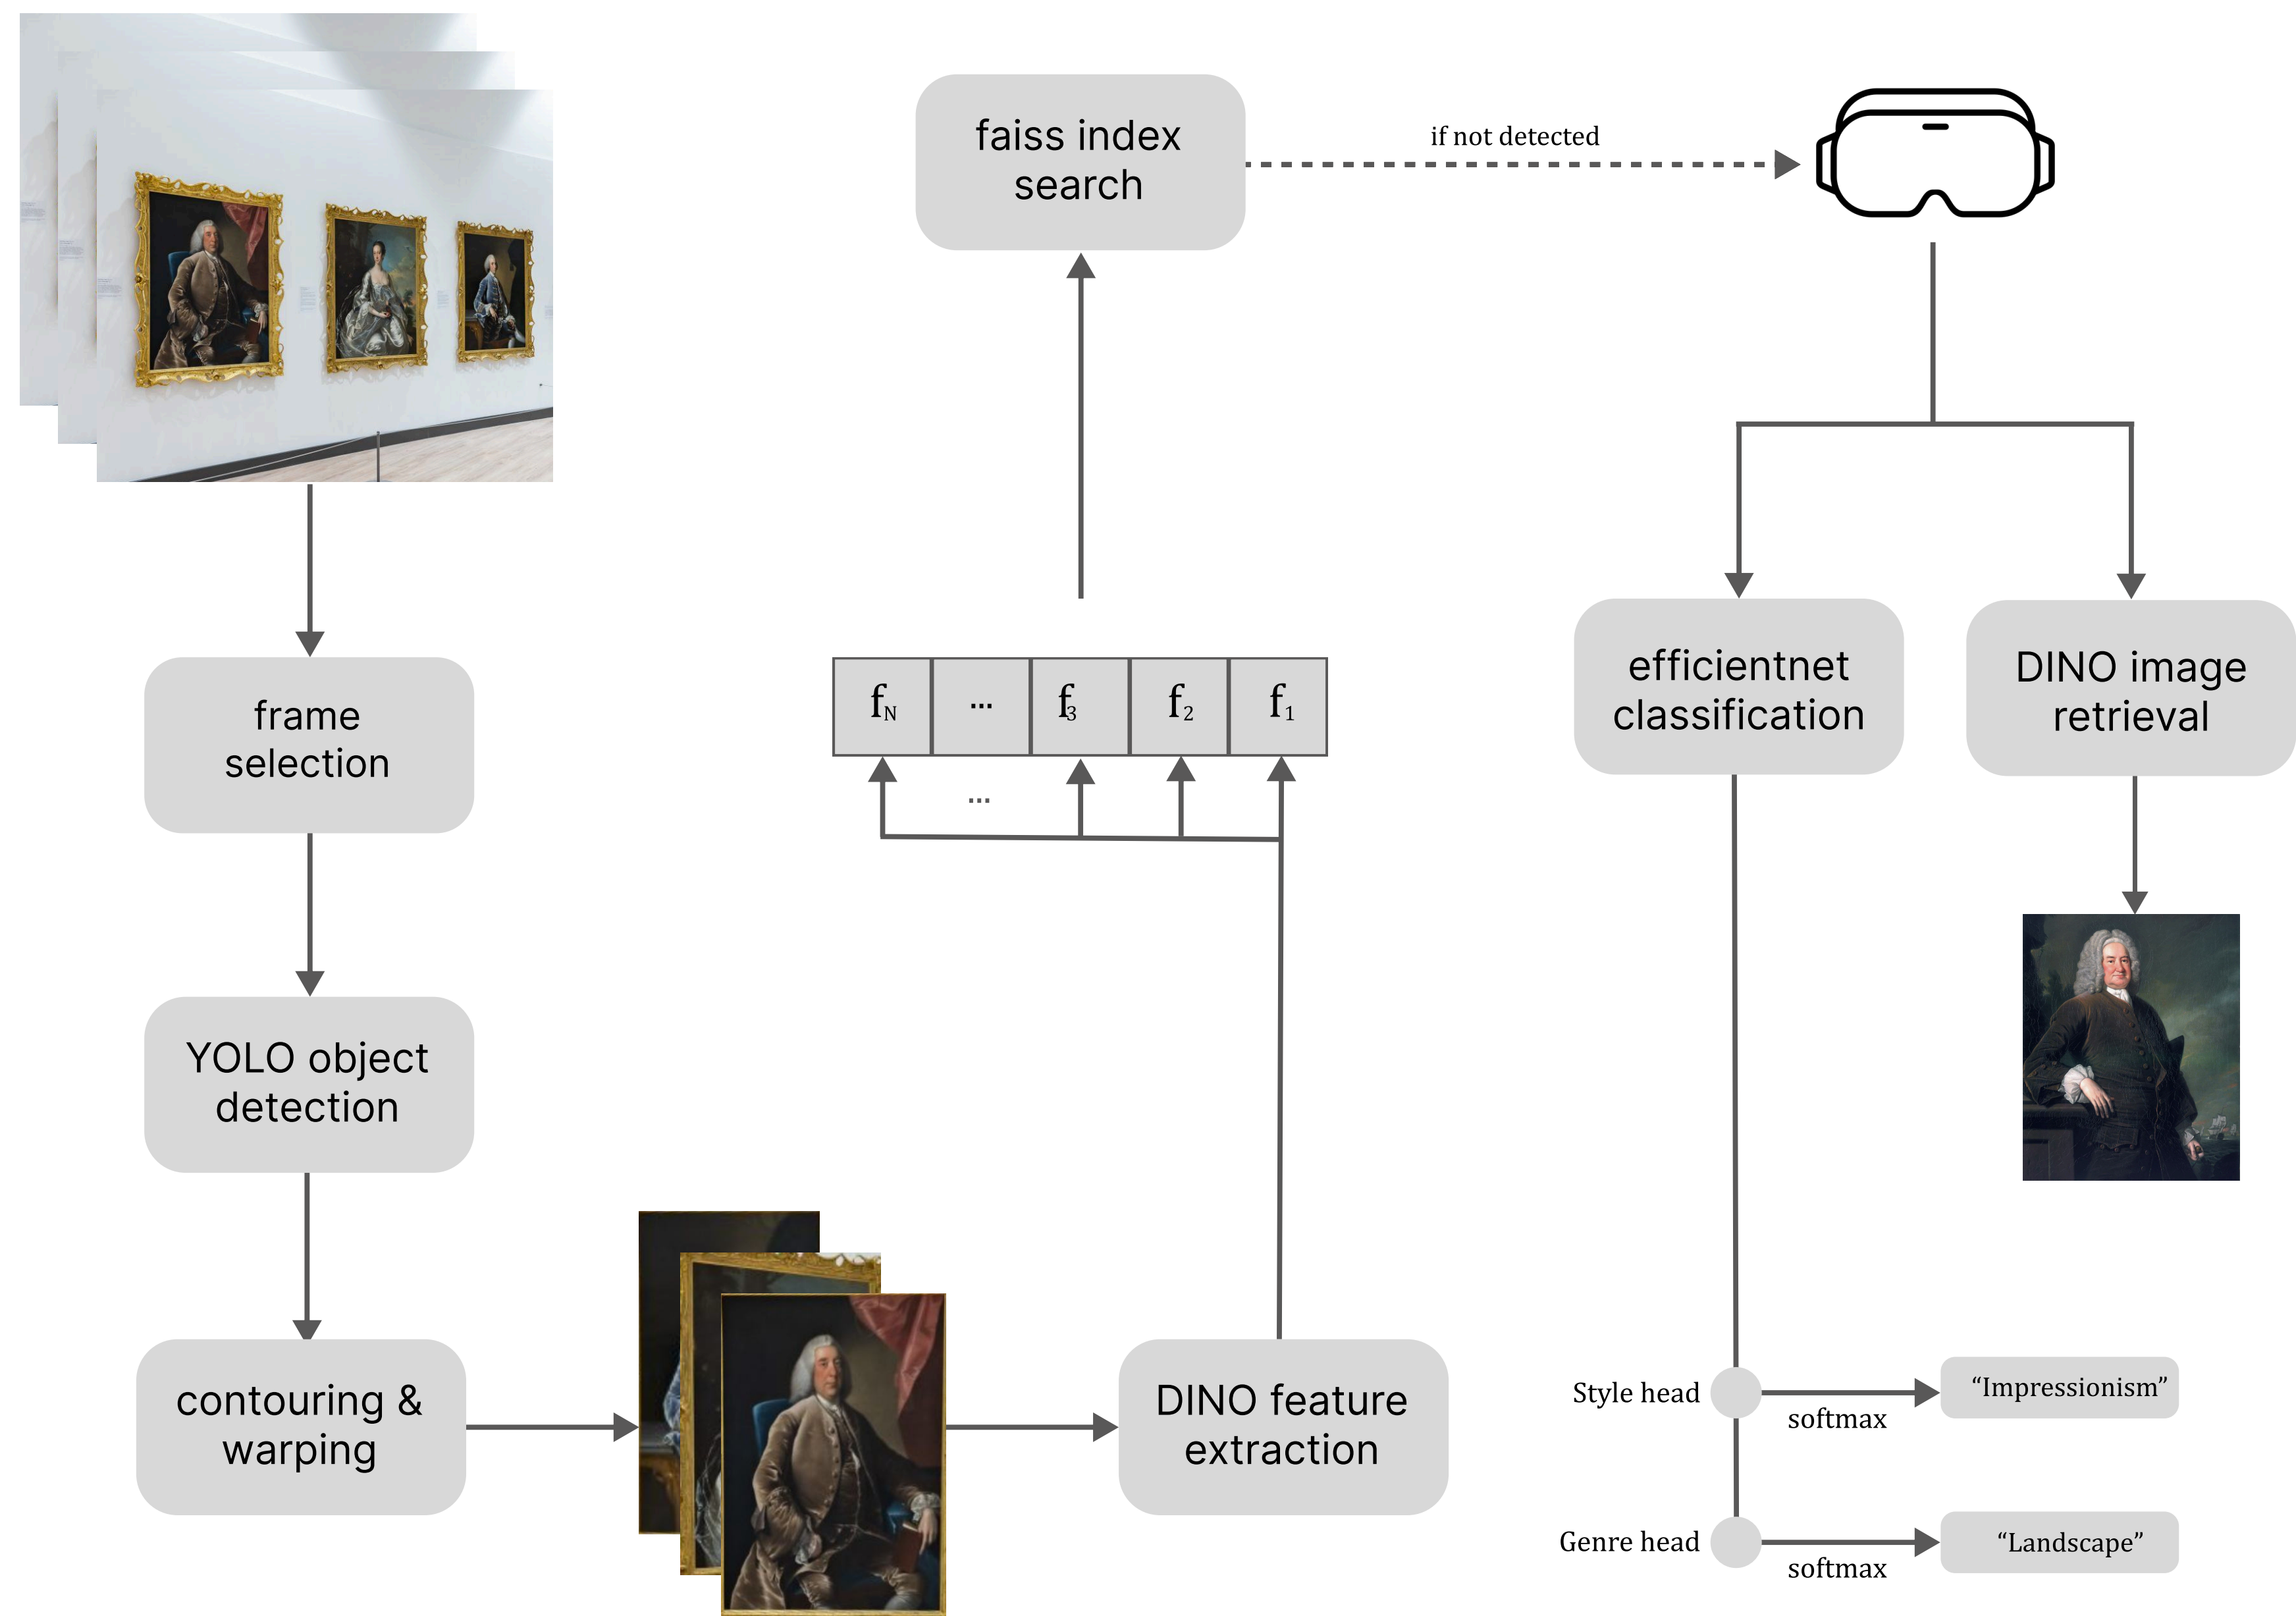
faiss index search

if not detected

frame selection

YOLO object detection

contouring & warping

$f_N$ | ... | $f_3$ | $f_2$ | $f_1$

...

DINO feature extraction

efficientnet classification

DINO image retrieval

Style head

softmax

“Impressionism”

Genre head

softmax

“Landscape”